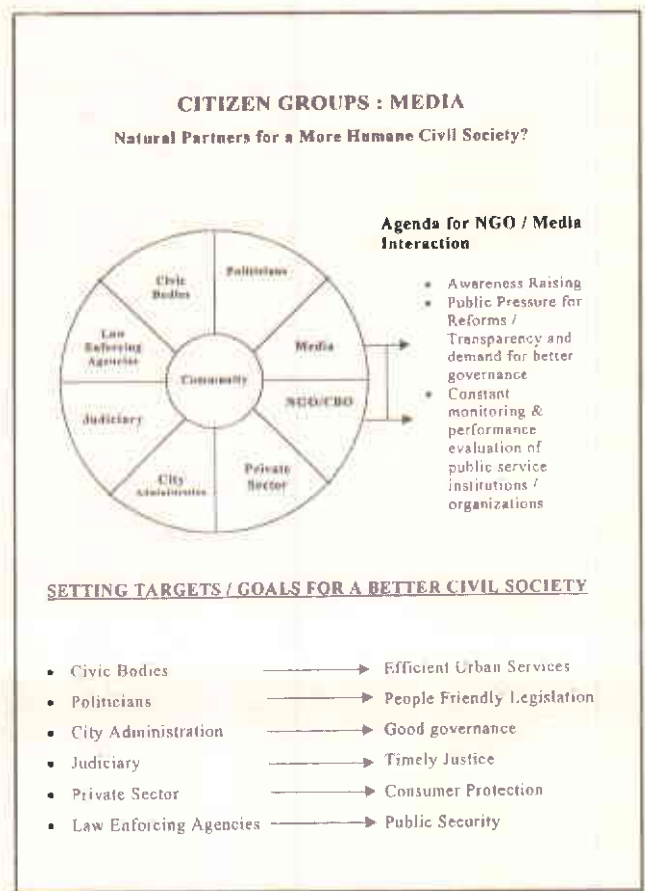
CITIZEN GROUPS : MEDIA

Natural Partners for a More Humane Civil Society?

Civic Bodies

Politicians

Law Enforcing Agencies

Media

Community

Judiciary

NGO/CBO

City Administration

Private Sector

Agenda for NGO / Media Interaction

- Awareness Raising
- Public Pressure for Reforms / Transparency and demand for better governance
- Constant monitoring & performance evaluation of public service institutions / organizations

SETTING TARGETS / GOALS FOR A BETTER CIVIL SOCIETY

- Civic Bodies → Efficient Urban Services
- Politicians → People Friendly Legislation
- City Administration → Good governance
- Judiciary → Timely Justice
- Private Sector → Consumer Protection
- Law Enforcing Agencies → Public Security